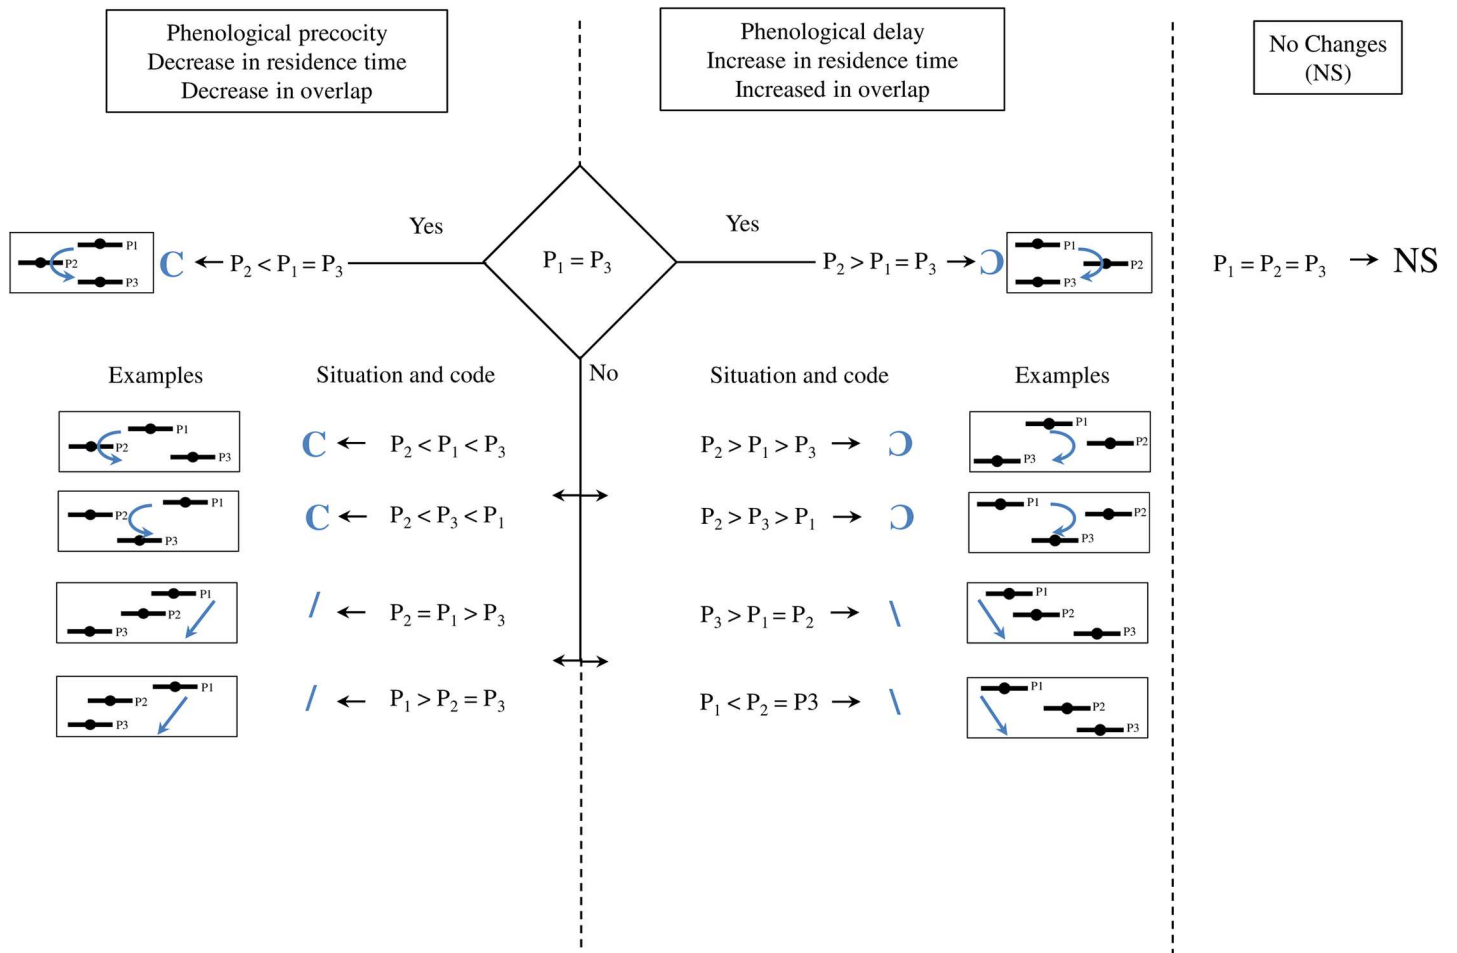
Phenological precocity
Decrease in residence time
Decrease in overlap

Phenological delay
Increase in residence time
Increased in overlap

No Changes
(NS)

Yes

$P_1 = P_3$

Yes

P1 P2 P3 C ← $P_2 < P_1 = P_3$

$P_2 > P_1 = P_3$ → Ɔ P1 P2 P3

$P_1 = P_2 = P_3$ → NS

No

Examples

Situation and code

Situation and code

Examples

P1 P2 P3 C ← $P_2 < P_1 < P_3$

P1 P2 P3 C ← $P_2 < P_3 < P_1$

P1 P2 P3 / ← $P_2 = P_1 > P_3$

P1 P2 P3 / ← $P_1 > P_2 = P_3$

$P_2 > P_1 > P_3$ → Ɔ P1 P2 P3

$P_2 > P_3 > P_1$ → Ɔ P1 P2 P3

$P_3 > P_1 = P_2$ → \ P1 P2 P3

$P_1 < P_2 = P3$ → \ P1 P2 P3